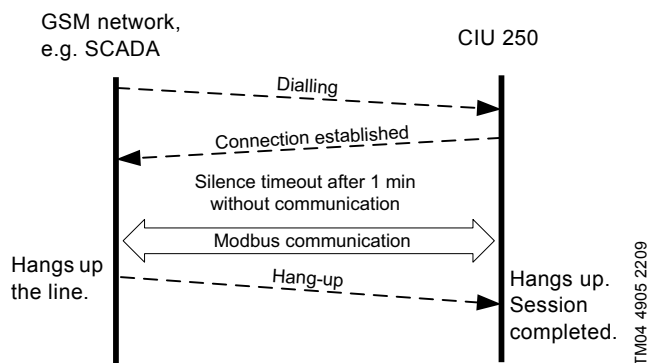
GSM network, e.g. SCADA

CIU 250

Dialling

Connection established

Silence timeout after 1 min without communication

Modbus communication

Hangs up the line.

Hang-up

Hangs up. Session completed.

TM04 4905 2209